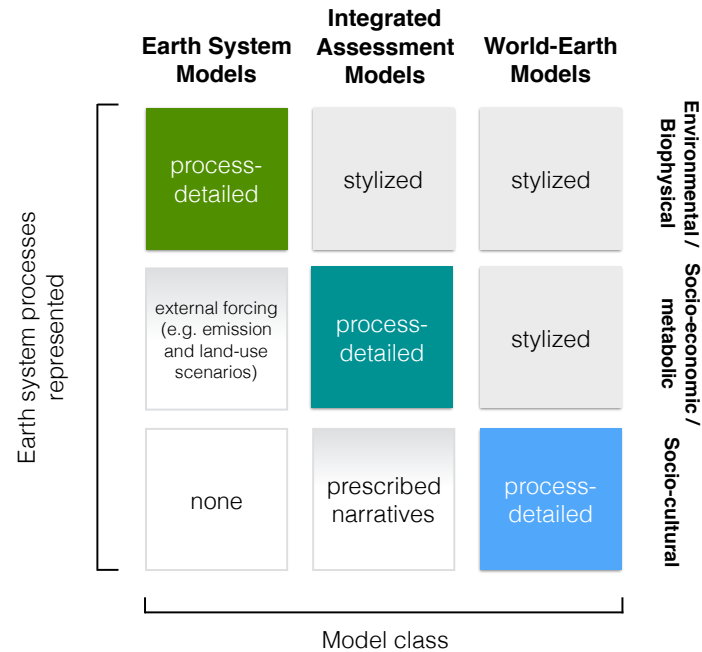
| | Earth System Models | Integrated Assessment Models | World-Earth Models | |
|---|---|---|---|---|
| | process-detailed | stylized | stylized | Environmental / Biophysical |
| | external forcing (e.g. emission and land-use scenarios) | process-detailed | stylized | Socio-economic / metabolic |
| | none | prescribed narratives | process-detailed | Socio-cultural |

Earth system processes represented

Model class